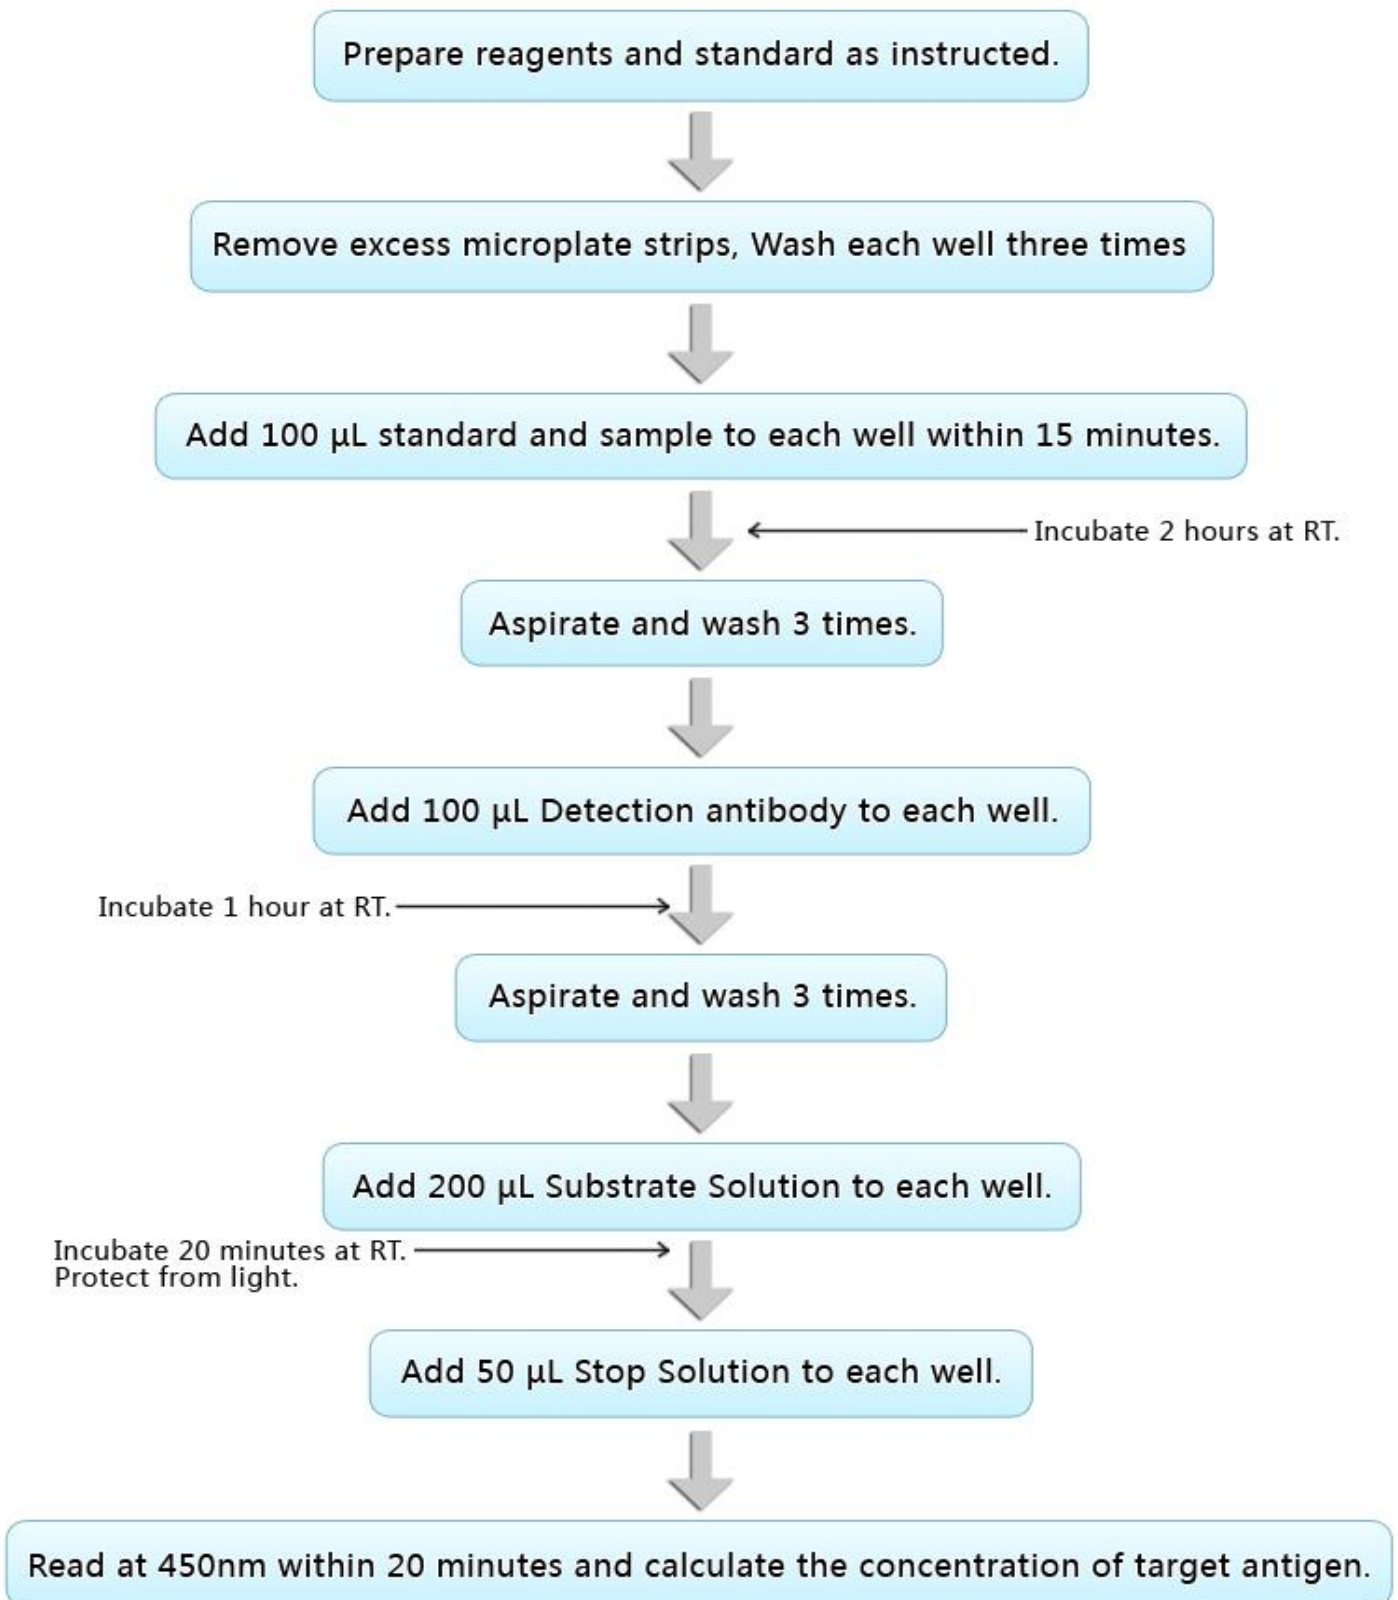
Prepare reagents and standard as instructed.

Remove excess microplate strips, Wash each well three times

Add 100 μL standard and sample to each well within 15 minutes.

Incubate 2 hours at RT.

Aspirate and wash 3 times.

Add 100 μL Detection antibody to each well.

Incubate 1 hour at RT.

Aspirate and wash 3 times.

Add 200 μL Substrate Solution to each well.

Incubate 20 minutes at RT.
Protect from light.

Add 50 μL Stop Solution to each well.

Read at 450nm within 20 minutes and calculate the concentration of target antigen.